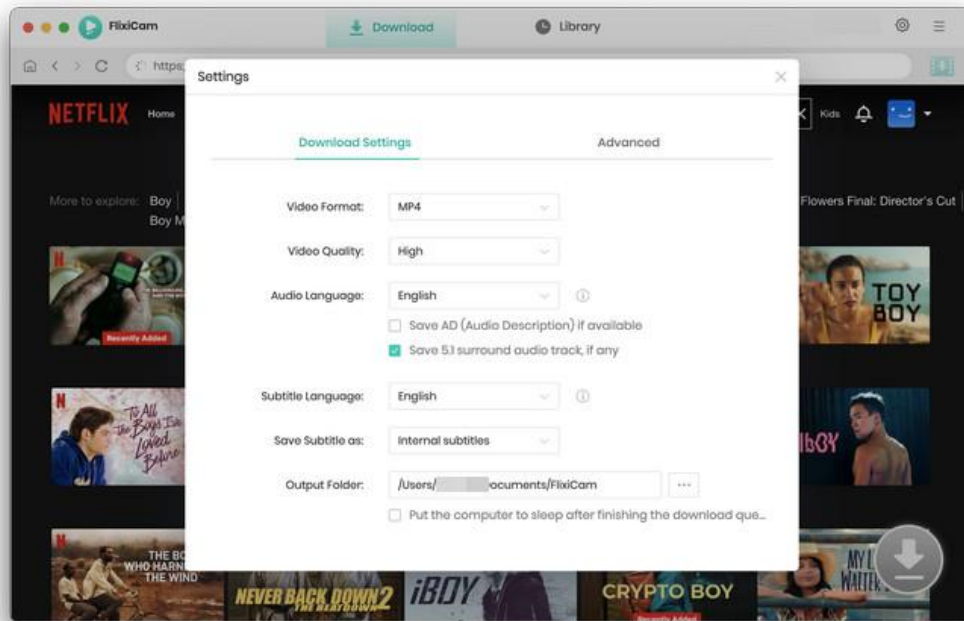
FlixiCam
Download
Library
https:
Settings
NETFLIX Home
Kids
Download Settings
Advanced
More to explore: Boy
Boy M
Flowers Final: Director's Cut
Video Format: MP4
Video Quality: High
Audio Language: English
Save AD (Audio Description) if available
Save 5.1 surround audio track, if any
Subtitle Language: English
Save Subtitle as: Internal subtitles
Output Folder: /Users/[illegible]ocuments/FlixiCam
...
Put the computer to sleep after finishing the download que...
N
Recently Added
TOY BOY
N
To All The Boys I've Loved Before
iBOY
THE BOY WHO HARNESSED THE WIND
NEVER BACK DOWN 2 THE BEATDOWN
iBOY
CRYPTO BOY
MY LI WATTER